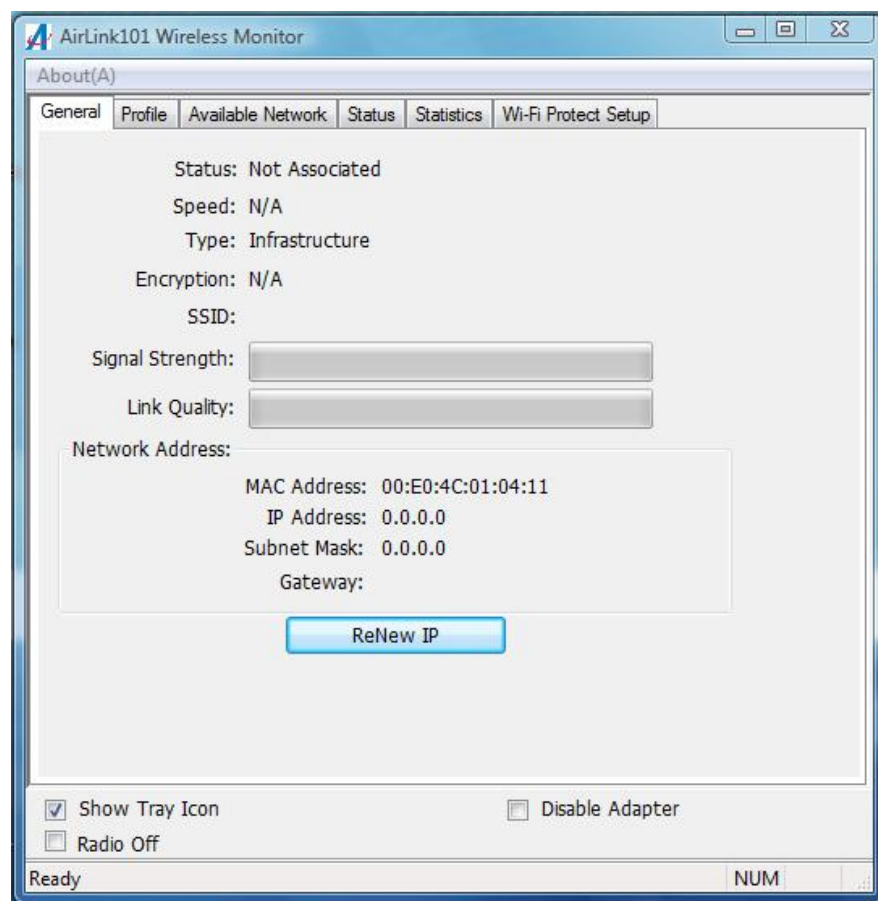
AirLink101 Wireless Monitor

About(A)

General | Profile | Available Network | Status | Statistics | Wi-Fi Protect Setup

Status: Not Associated
Speed: N/A
Type: Infrastructure
Encryption: N/A
SSID:
Signal Strength:
Link Quality:

Network Address:
MAC Address: 00:E0:4C:01:04:11
IP Address: 0.0.0.0
Subnet Mask: 0.0.0.0
Gateway:

ReNew IP

Show Tray Icon
Disable Adapter
Radio Off

Ready
NUM